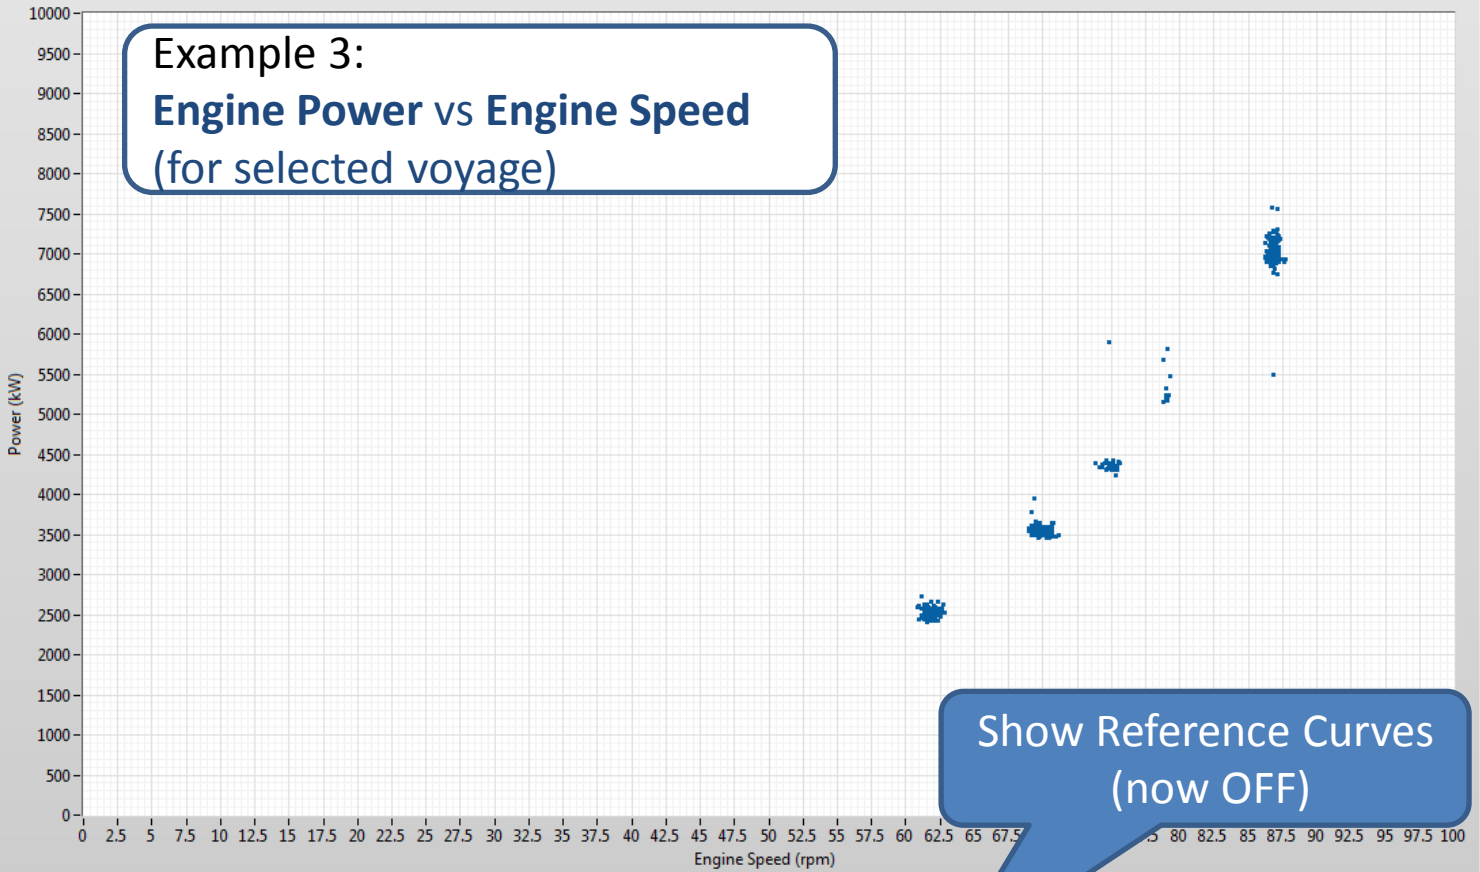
Example 3:
**Engine Power** vs **Engine Speed**
(for selected voyage)

10000
9500
9000
8500
8000
7500
7000
6500
6000
5500
5000
4500
4000
3500
3000
2500
2000
1500
1000
500
0

Power (kW)

0 2.5 5 7.5 10 12.5 15 17.5 20 22.5 25 27.5 30 32.5 35 37.5 40 42.5 45 47.5 50 52.5 55 57.5 60 62.5 65 67.5 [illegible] 80 82.5 85 87.5 90 92.5 95 97.5 100

Engine Speed (rpm)

Show Reference Curves
(now OFF)